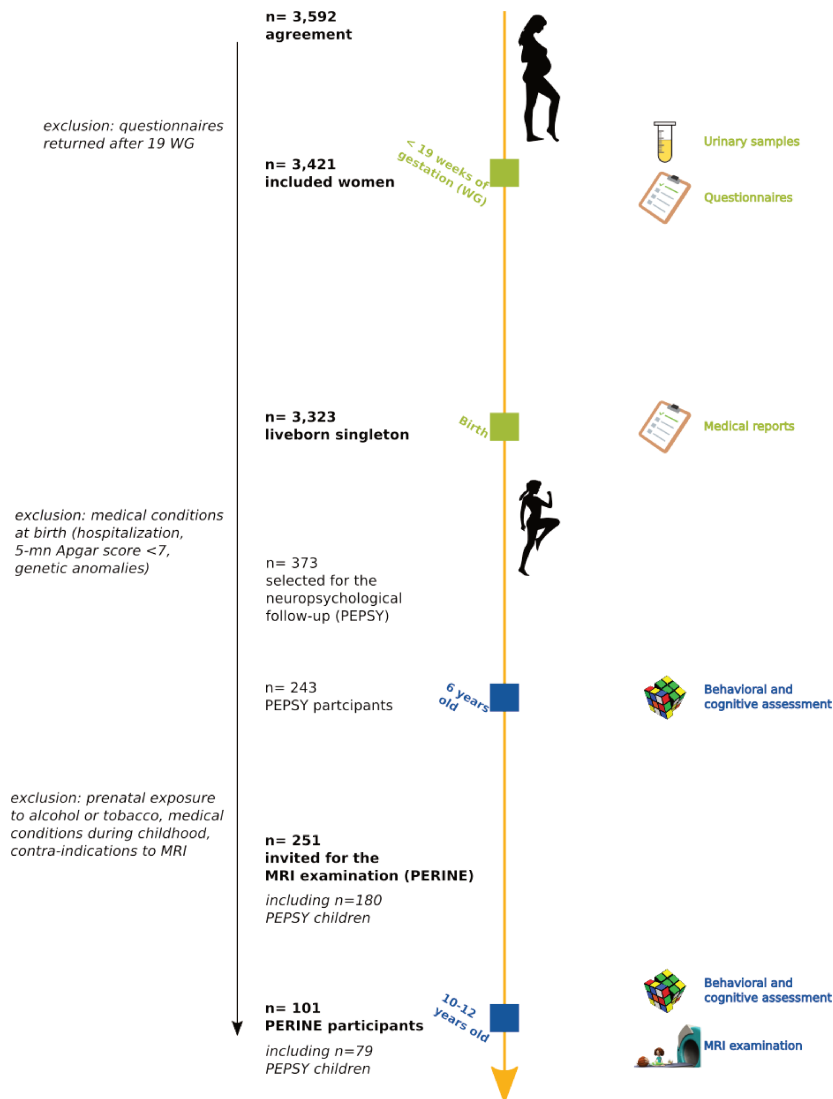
n= 3,592
agreement

exclusion: questionnaires returned after 19 WG

n= 3,421
included women

< 19 weeks of gestation (WG)

Urinary samples

Questionnaires

n= 3,323
liveborn singleton

Birth

Medical reports

exclusion: medical conditions at birth (hospitalization, 5-mn Apgar score <7, genetic anomalies)

n= 373
selected for the neuropsychological follow-up (PEPSY)

n= 243
PEPSY partcipants

6 years old

Behavioral and cognitive assessment

exclusion: prenatal exposure to alcohol or tobacco, medical conditions during childhood, contra-indications to MRI

n= 251
invited for the MRI examination (PERINE)
including n=180 PEPSY children

Behavioral and cognitive assessment

n= 101
PERINE participants
including n=79 PEPSY children

10-12 years old

MRI examination